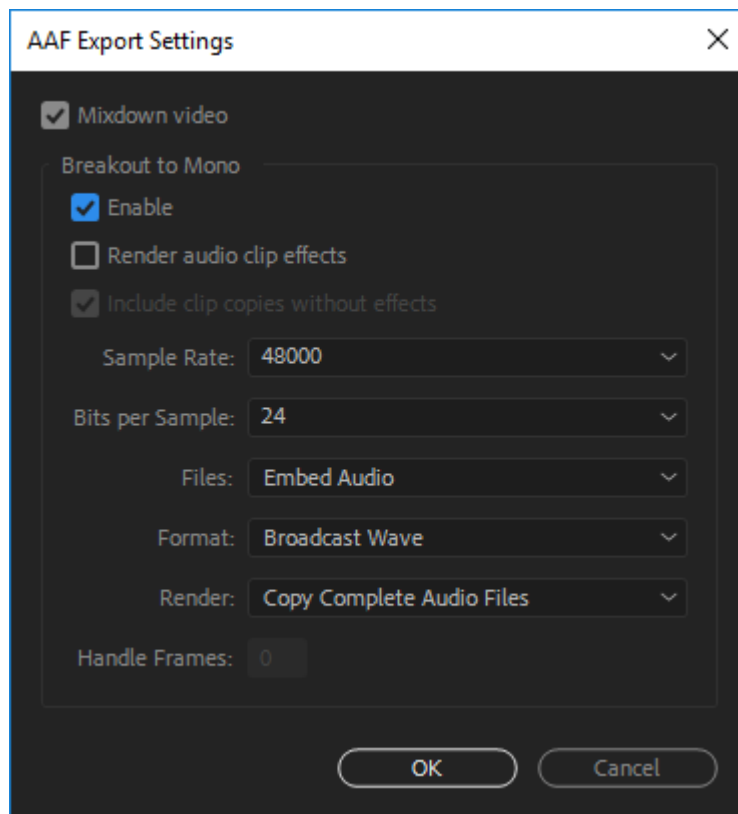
AAF Export Settings

X

Mixdown video

Breakout to Mono

Enable

Render audio clip effects

Include clip copies without effects

Sample Rate: 48000

Bits per Sample: 24

Files: Embed Audio

Format: Broadcast Wave

Render: Copy Complete Audio Files

Handle Frames: 0

OK

Cancel